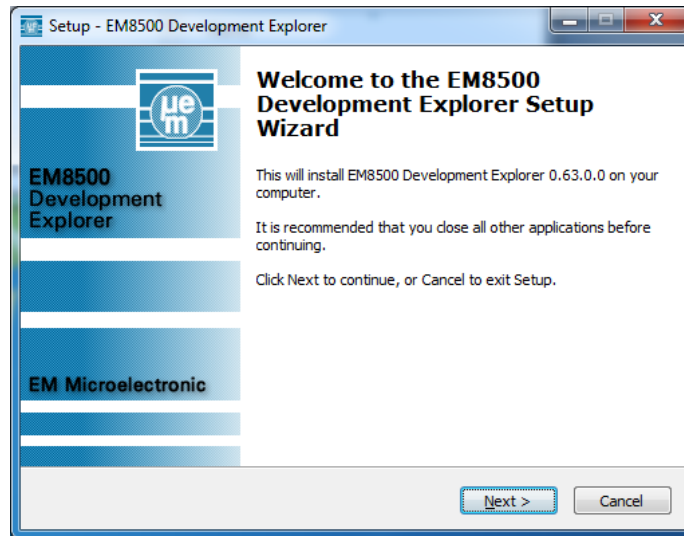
Setup - EM8500 Development Explorer

EM8500
Development
Explorer

EM Microelectronic

Welcome to the EM8500 Development Explorer Setup Wizard

This will install EM8500 Development Explorer 0.63.0.0 on your computer.

It is recommended that you close all other applications before continuing.

Click Next to continue, or Cancel to exit Setup.

Next >
Cancel